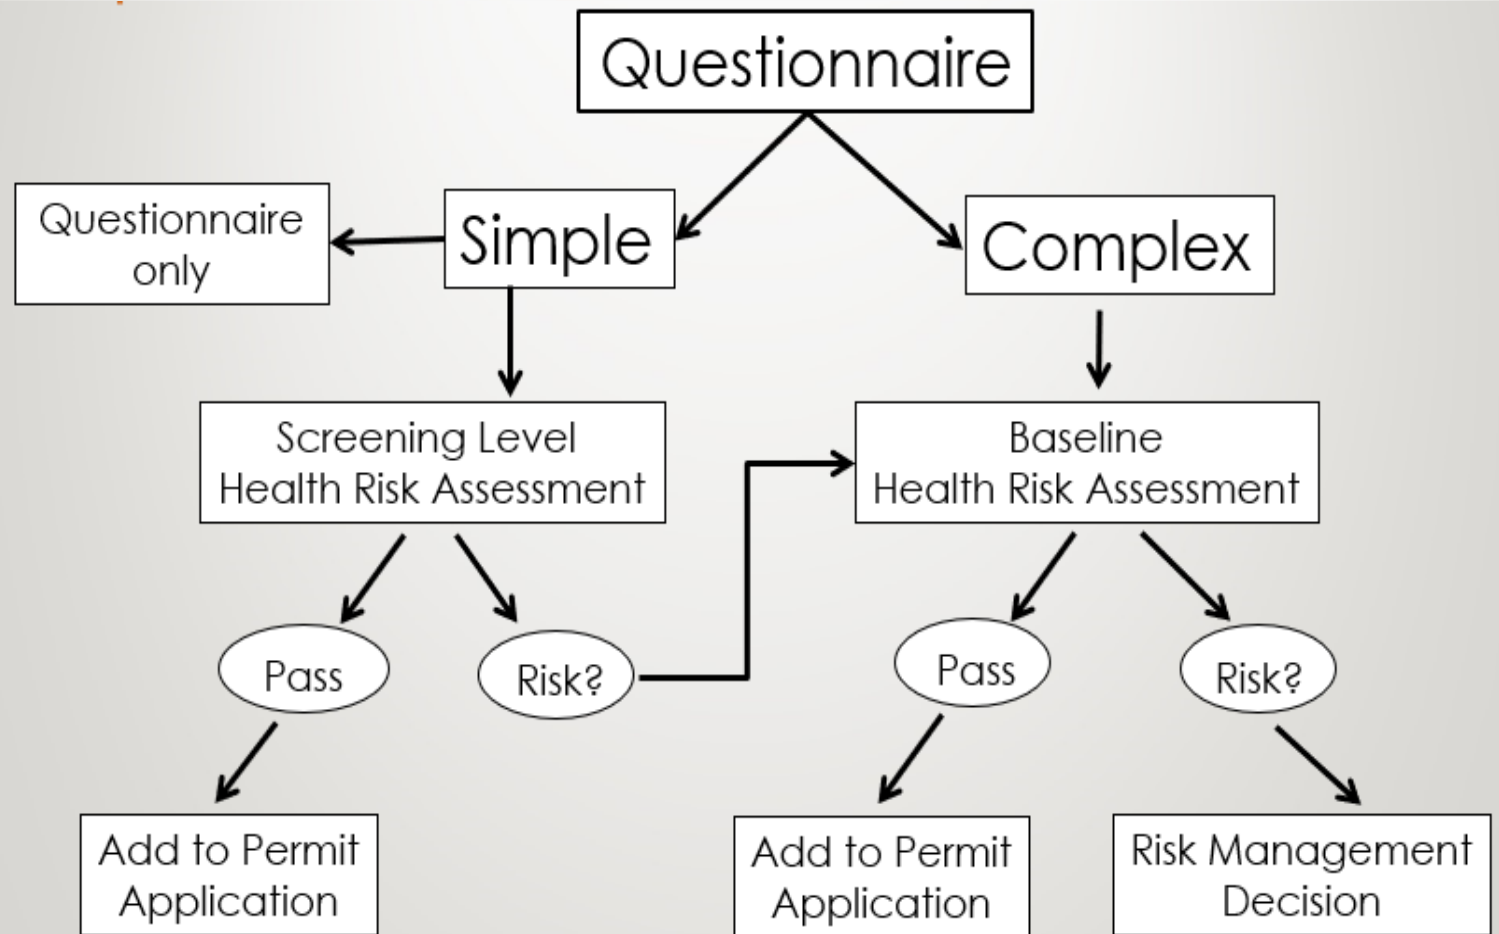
Questionnaire

Questionnaire only

Simple

Complex

Screening Level Health Risk Assessment

Baseline Health Risk Assessment

Pass

Risk?

Pass

Risk?

Add to Permit Application

Add to Permit Application

Risk Management Decision